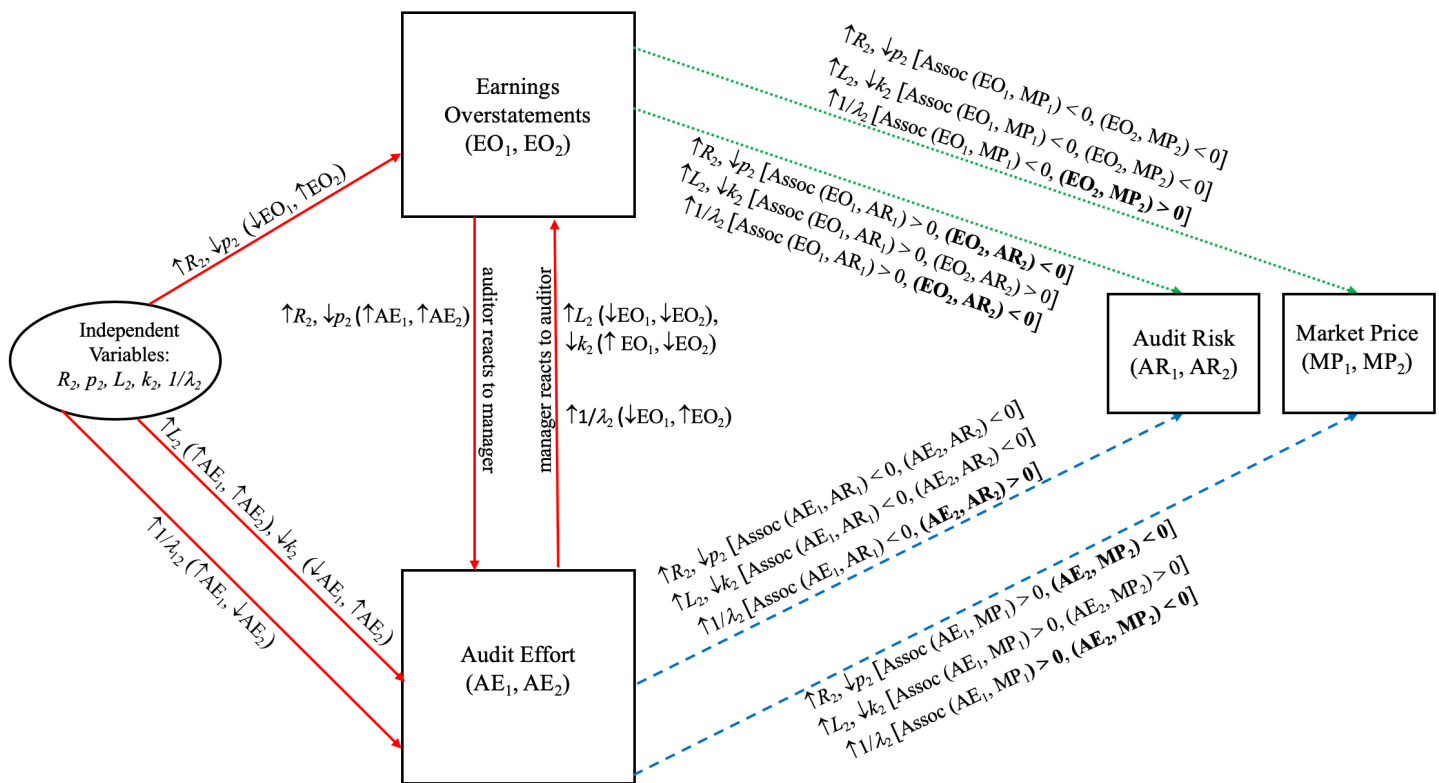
Earnings Overstatements ($EO_1$, $EO_2$)

$\uparrow R_2, \downarrow p_2$ [Assoc ($EO_1$, $MP_1$) < 0, ($EO_2$, $MP_2$) < 0]
$\uparrow L_2, \downarrow k_2$ [Assoc ($EO_1$, $MP_1$) < 0, ($EO_2$, $MP_2$) < 0]
$\uparrow 1/\lambda_2$ [Assoc ($EO_1$, $MP_1$) < 0, **($EO_2$, $MP_2$) > 0**]

$\uparrow R_2, \downarrow p_2$ [Assoc ($EO_1$, $AR_1$) > 0, **($EO_2$, $AR_2$) < 0**]
$\uparrow L_2, \downarrow k_2$ [Assoc ($EO_1$, $AR_1$) > 0, ($EO_2$, $AR_2$) > 0]
$\uparrow 1/\lambda_2$ [Assoc ($EO_1$, $AR_1$) > 0, **($EO_2$, $AR_2$) < 0**]

$\uparrow R_2, \downarrow p_2$ ($\downarrow EO_1, \uparrow EO_2$)

Independent Variables: $R_2$, $p_2$, $L_2$, $k_2$, $1/\lambda_2$

$\uparrow R_2, \downarrow p_2$ ($\uparrow AE_1, \uparrow AE_2$)

auditor reacts to manager

manager reacts to auditor

$\uparrow L_2$ ($\downarrow EO_1, \downarrow EO_2$),
$\downarrow k_2$ ($\uparrow EO_1, \downarrow EO_2$)

$\uparrow 1/\lambda_2$ ($\downarrow EO_1, \uparrow EO_2$)

Audit Risk ($AR_1$, $AR_2$)

Market Price ($MP_1$, $MP_2$)

$\uparrow L_2$ ($\uparrow AE_1, \uparrow AE_2$), $\downarrow k_2$ ($\downarrow AE_1, \uparrow AE_2$)

$\uparrow 1/\lambda_2$ ($\uparrow AE_1, \downarrow AE_2$)

$\uparrow R_2, \downarrow p_2$ [Assoc ($AE_1$, $AR_1$) < 0, ($AE_2$, $AR_2$) < 0]
$\uparrow L_2, \downarrow k_2$ [Assoc ($AE_1$, $AR_1$) < 0, ($AE_2$, $AR_2$) < 0]
$\uparrow 1/\lambda_2$ [Assoc ($AE_1$, $AR_1$) < 0, **($AE_2$, $AR_2$) > 0**]

Audit Effort ($AE_1$, $AE_2$)

$\uparrow R_2, \downarrow p_2$ [Assoc ($AE_1$, $MP_1$) > 0, **($AE_2$, $MP_2$) < 0**]
$\uparrow L_2, \downarrow k_2$ [Assoc ($AE_1$, $MP_1$) > 0, ($AE_2$, $MP_2$) > 0]
$\uparrow 1/\lambda_2$ [Assoc ($AE_1$, $MP_1$) **> 0, ($AE_2$, $MP_2$) < 0**]